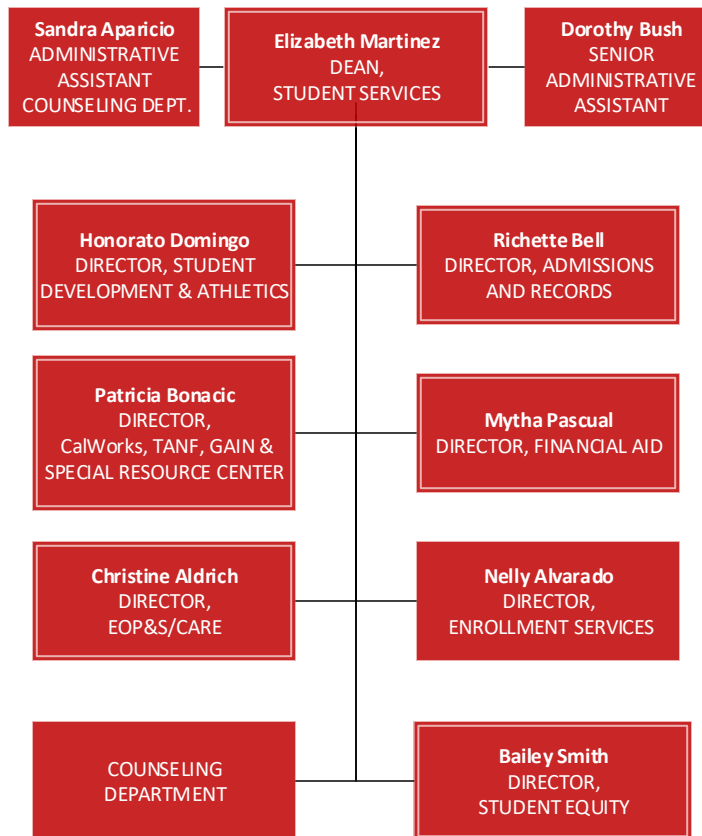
Sandra Aparicio
ADMINISTRATIVE ASSISTANT COUNSELING DEPT.

Elizabeth Martinez
DEAN, STUDENT SERVICES

Dorothy Bush
SENIOR ADMINISTRATIVE ASSISTANT

Honorato Domingo
DIRECTOR, STUDENT DEVELOPMENT & ATHLETICS

Richette Bell
DIRECTOR, ADMISSIONS AND RECORDS

Patricia Bonacic
DIRECTOR, CalWorks, TANF, GAIN & SPECIAL RESOURCE CENTER

Mytha Pascual
DIRECTOR, FINANCIAL AID

Christine Aldrich
DIRECTOR, EOP&S/CARE

Nelly Alvarado
DIRECTOR, ENROLLMENT SERVICES

COUNSELING DEPARTMENT

Bailey Smith
DIRECTOR, STUDENT EQUITY